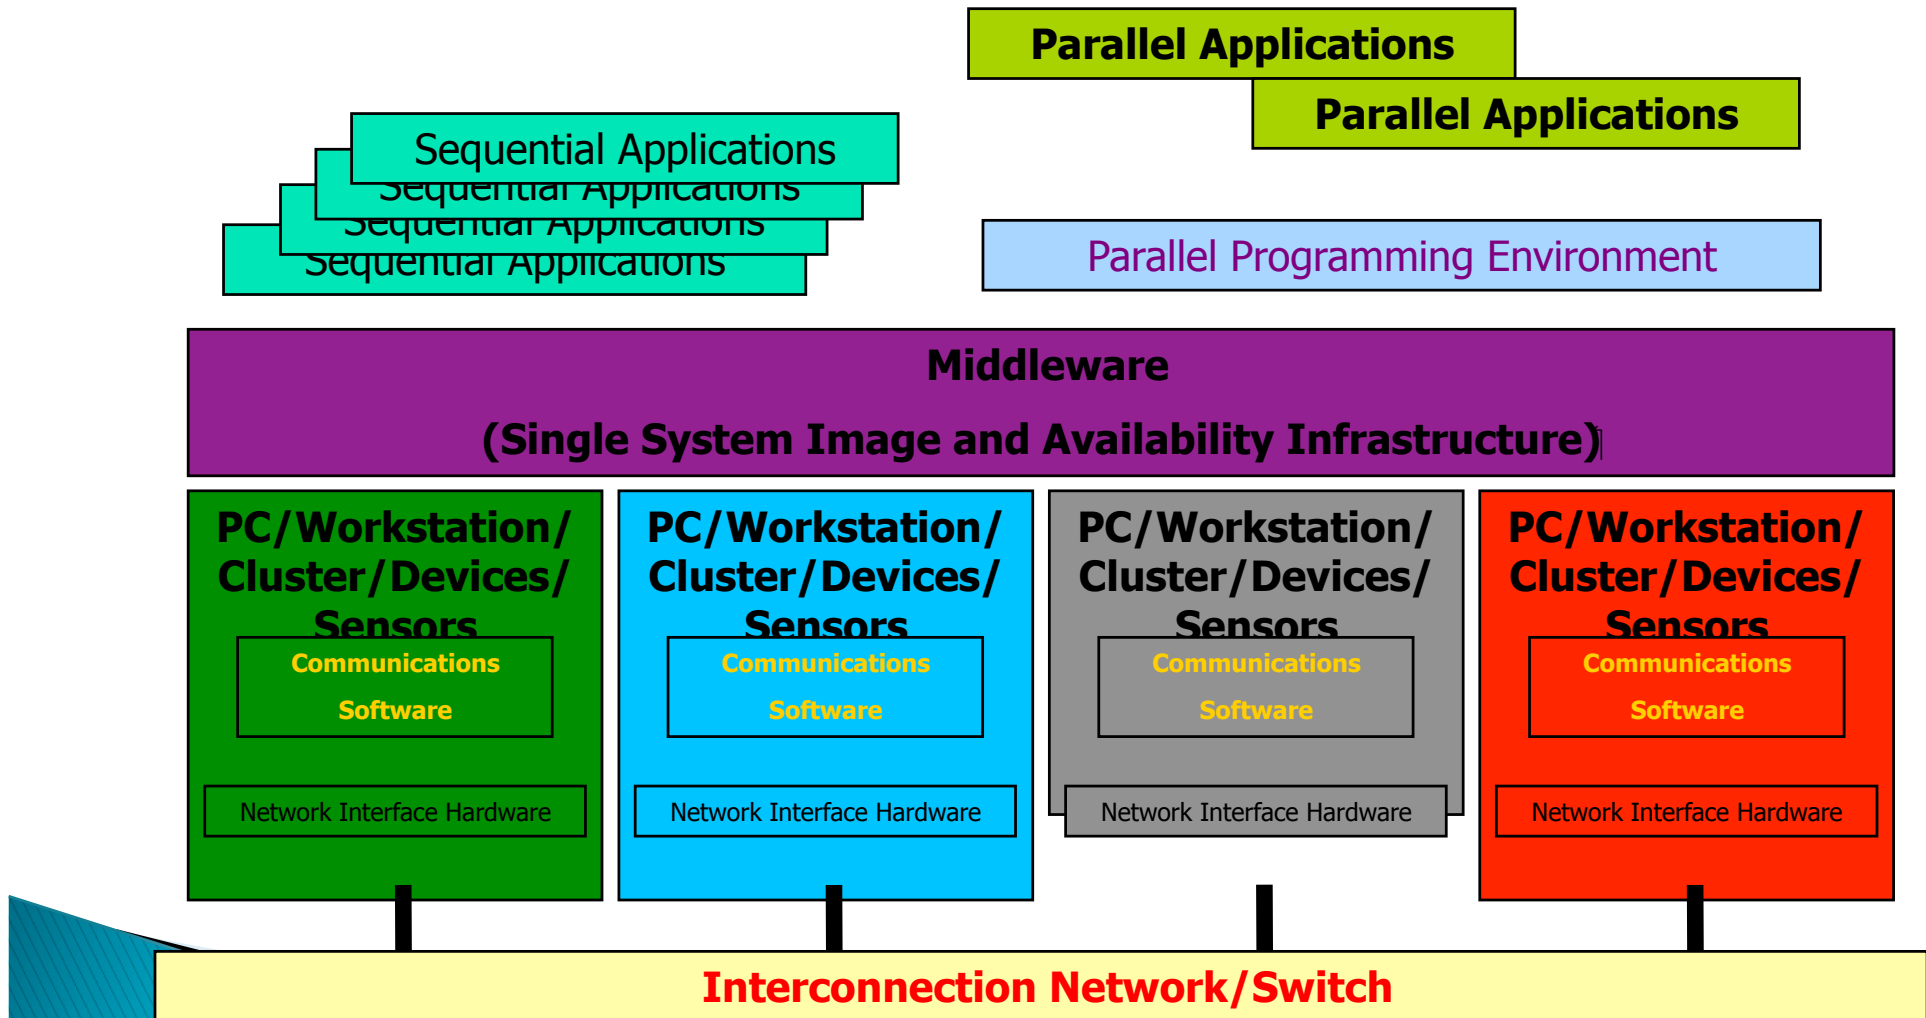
Parallel Applications
Parallel Applications

Sequential Applications
Sequential Applications
Sequential Applications
Sequential Applications

Parallel Programming Environment

Middleware
(Single System Image and Availability Infrastructure)

PC/Workstation/ Cluster/Devices/ Sensors
Communications Software
Network Interface Hardware

PC/Workstation/ Cluster/Devices/ Sensors
Communications Software
Network Interface Hardware

PC/Workstation/ Cluster/Devices/ Sensors
Communications Software
Network Interface Hardware

PC/Workstation/ Cluster/Devices/ Sensors
Communications Software
Network Interface Hardware

Interconnection Network/Switch